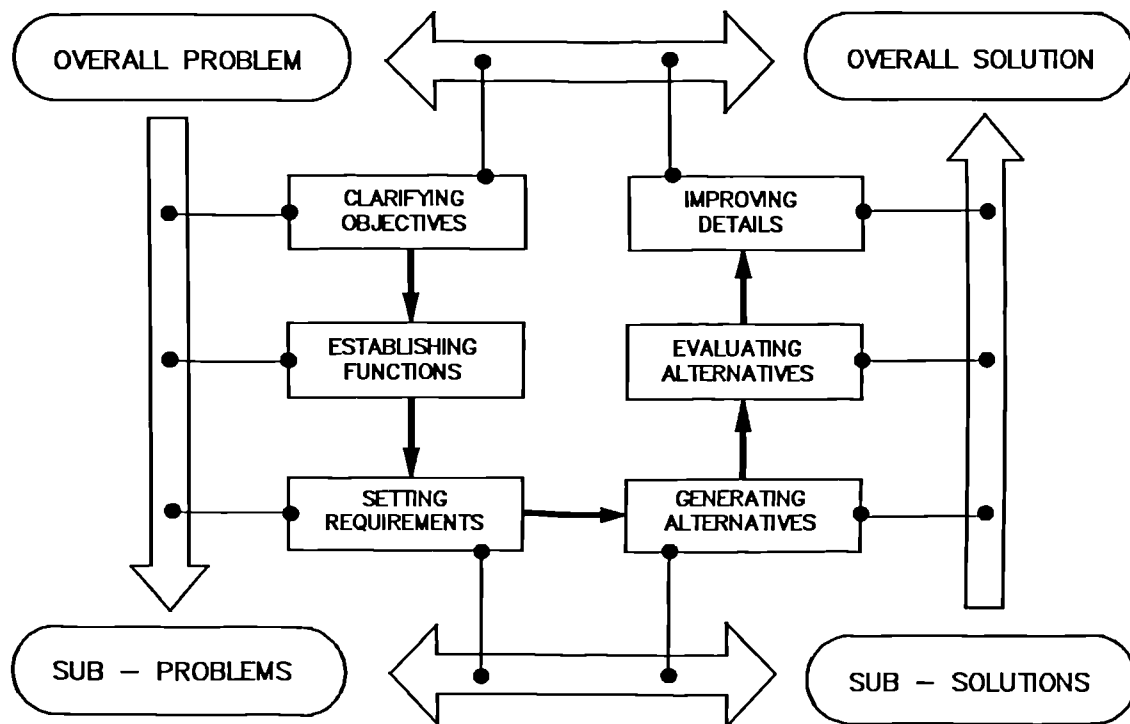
OVERALL PROBLEM

OVERALL SOLUTION

CLARIFYING OBJECTIVES

IMPROVING DETAILS

ESTABLISHING FUNCTIONS

EVALUATING ALTERNATIVES

SETTING REQUIREMENTS

GENERATING ALTERNATIVES

SUB – PROBLEMS

SUB – SOLUTIONS